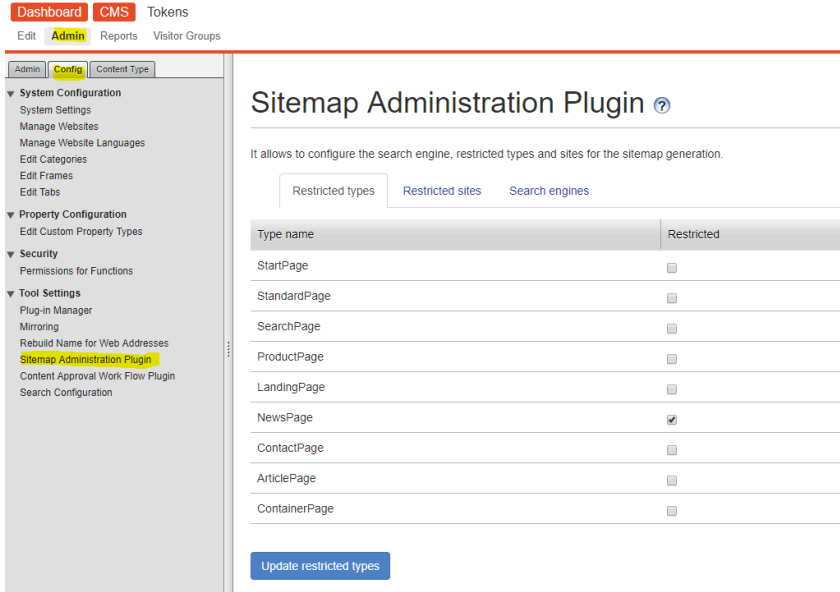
Dashboard CMS Tokens

Edit Admin Reports Visitor Groups

Admin Config Content Type

System Configuration
System Settings
Manage Websites
Manage Website Languages
Edit Categories
Edit Frames
Edit Tabs

Property Configuration
Edit Custom Property Types

Security
Permissions for Functions

Tool Settings
Plug-in Manager
Mirroring
Rebuild Name for Web Addresses
Sitemap Administration Plugin
Content Approval Work Flow Plugin
Search Configuration

Sitemap Administration Plugin

It allows to configure the search engine, restricted types and sites for the sitemap generation.

Restricted types Restricted sites Search engines

| Type name | Restricted |
|---|---|
| StartPage | ☐ |
| StandardPage | ☐ |
| SearchPage | ☐ |
| ProductPage | ☐ |
| LandingPage | ☐ |
| NewsPage | ☑ |
| ContactPage | ☐ |
| ArticlePage | ☐ |
| ContainerPage | ☐ |

Update restricted types